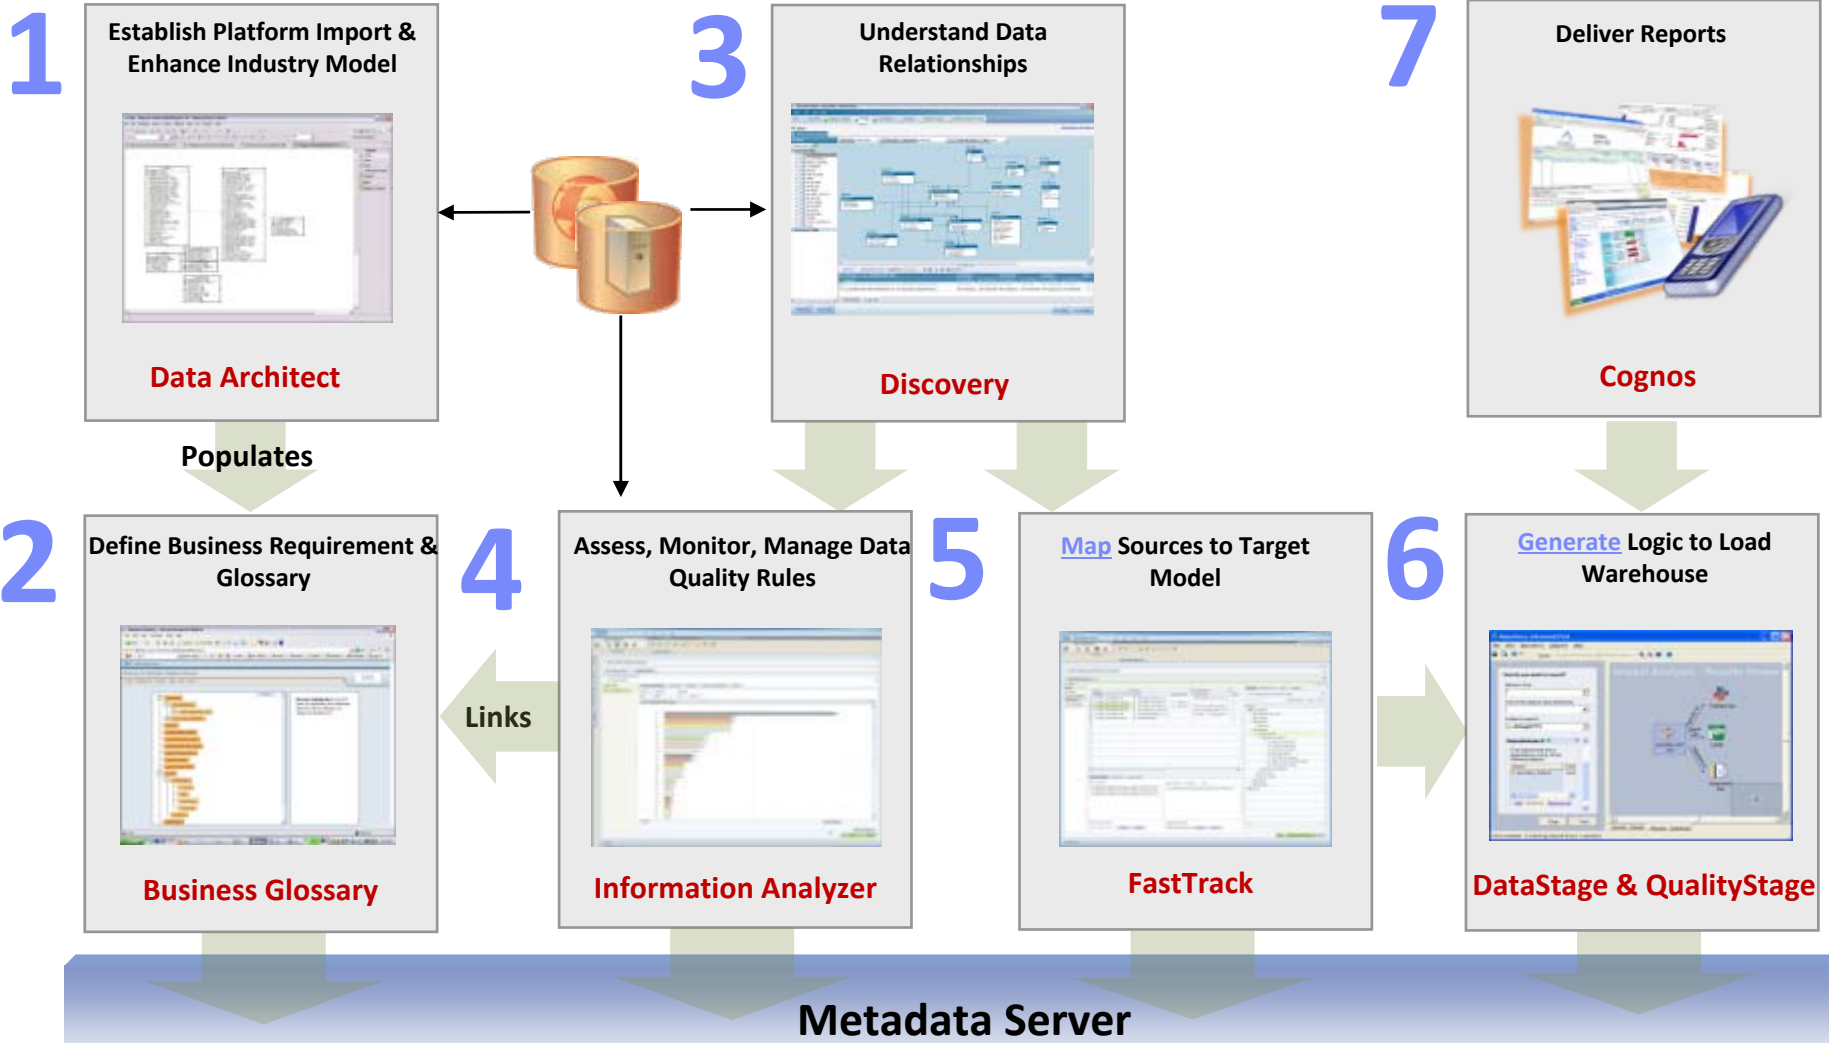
1
Establish Platform Import & Enhance Industry Model

Data Architect

3
Understand Data Relationships

Discovery

7
Deliver Reports

Cognos

Populates

2
Define Business Requirement & Glossary

Business Glossary

4
Assess, Monitor, Manage Data Quality Rules

Information Analyzer

Links

5
Map Sources to Target Model

FastTrack

6
Generate Logic to Load Warehouse

DataStage & QualityStage

Metadata Server